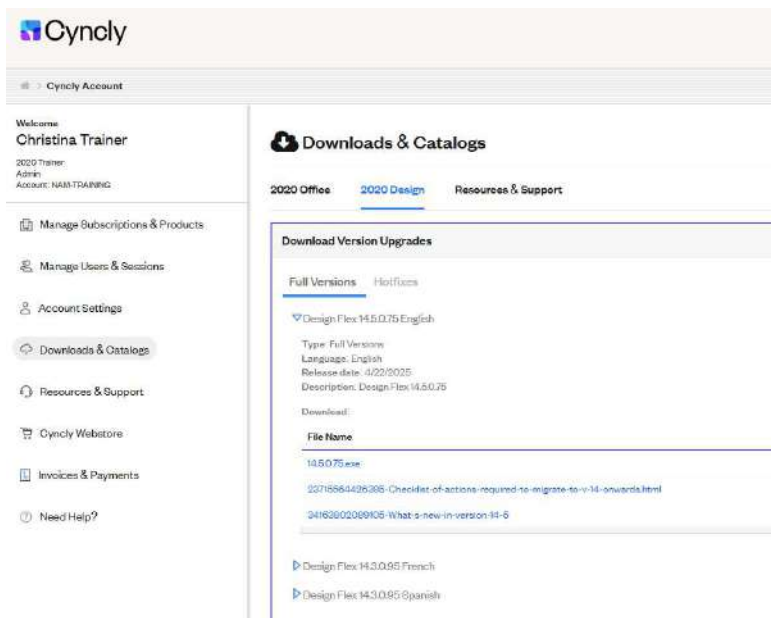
Cyncly

Cyncly Account

Welcome
Christina Trainer
2020 Trainer
Admin
Account: NAM-TRAINING

Manage Subscriptions & Products

Manage Users & Sessions

Account Settings

Downloads & Catalogs

Resources & Support

Cyncly Webstore

Invoices & Payments

Need Help?

Downloads & Catalogs

2020 Office 2020 Design Resources & Support

Download Version Upgrades

Full Versions Hotfixes

Design Flex 14.5.0.75 English

Type: Full Versions
Language: English
Release date: 4/22/2025
Description: Design Flex 14.5.0.75

Download:

File Name

14.5.0.75.exe

23716564426395-Checklist-of-actions-required-to-migrate-to-v-14-onwards.html

24163802099105-What-s-new-in-version-14-5

Design Flex 14.3.0.95 French

Design Flex 14.3.0.95 Spanish